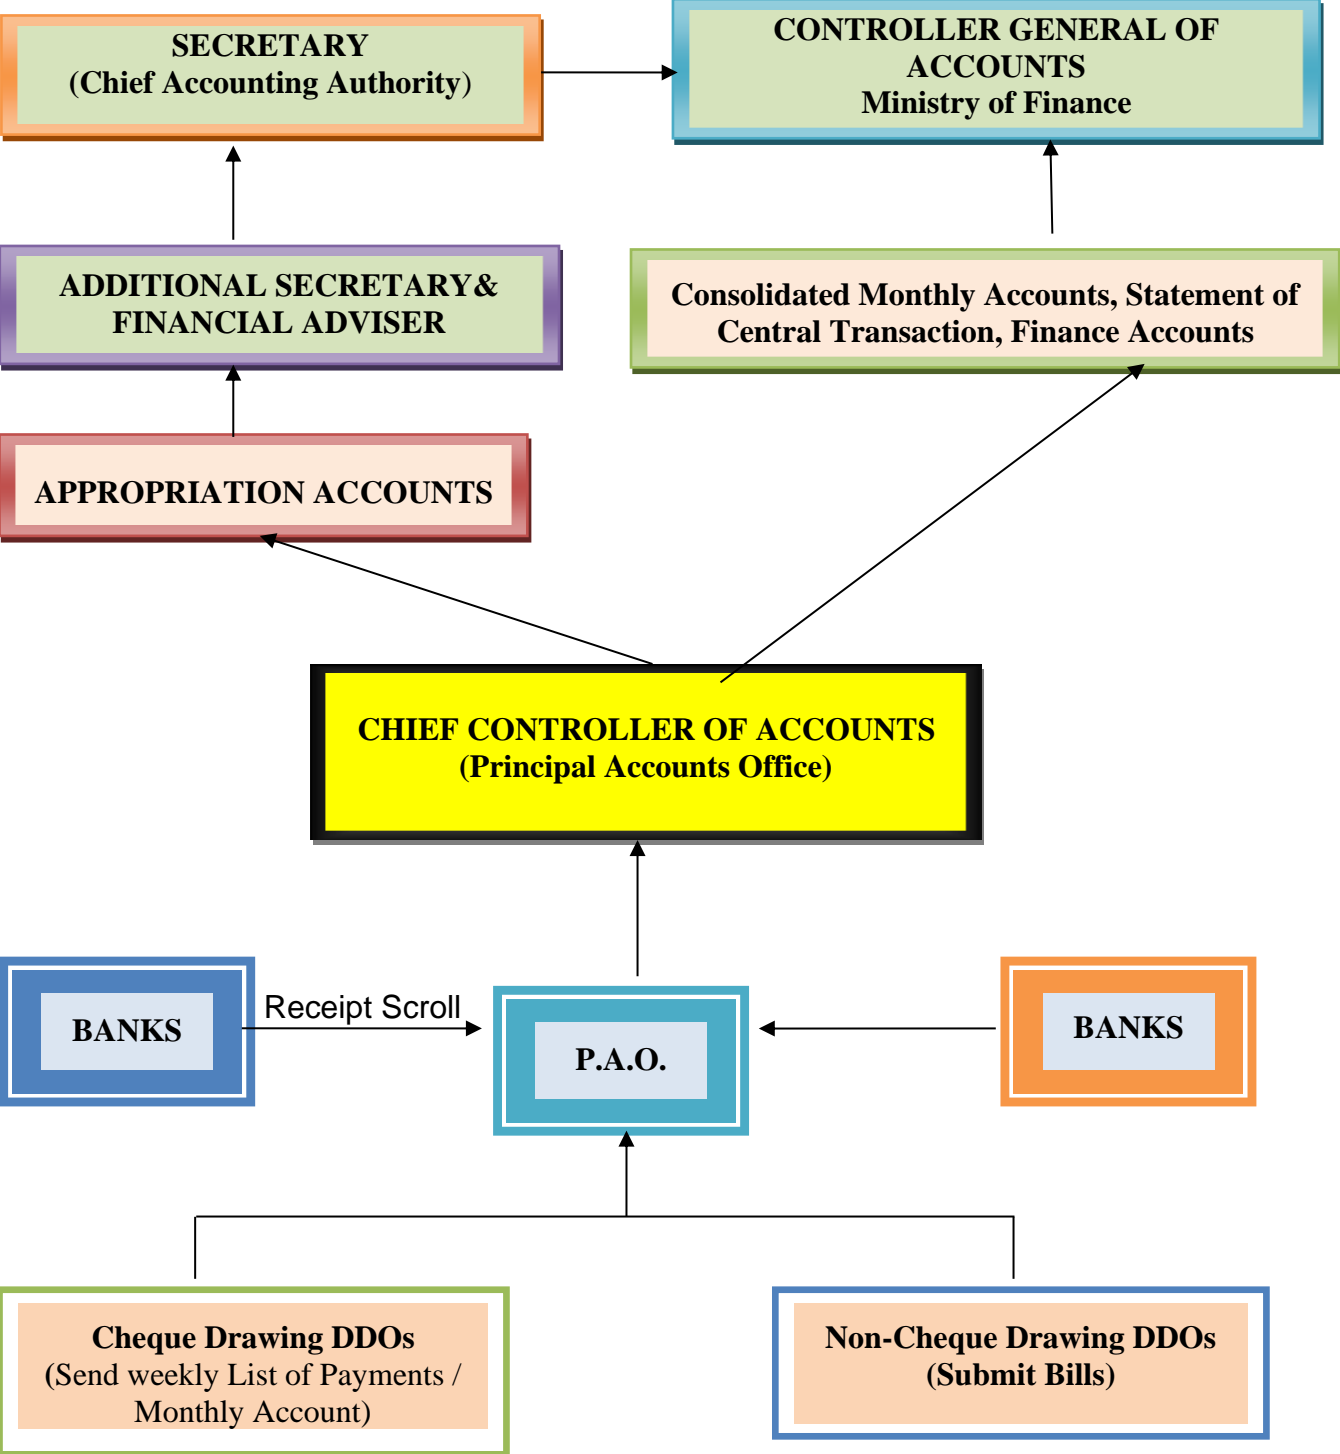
SECRETARY
(Chief Accounting Authority)

CONTROLLER GENERAL OF ACCOUNTS
Ministry of Finance

ADDITIONAL SECRETARY& FINANCIAL ADVISER

Consolidated Monthly Accounts, Statement of Central Transaction, Finance Accounts

APPROPRIATION ACCOUNTS

CHIEF CONTROLLER OF ACCOUNTS
(Principal Accounts Office)

BANKS

Receipt Scroll

P.A.O.

BANKS

Cheque Drawing DDOs
(Send weekly List of Payments / Monthly Account)

Non-Cheque Drawing DDOs
(Submit Bills)